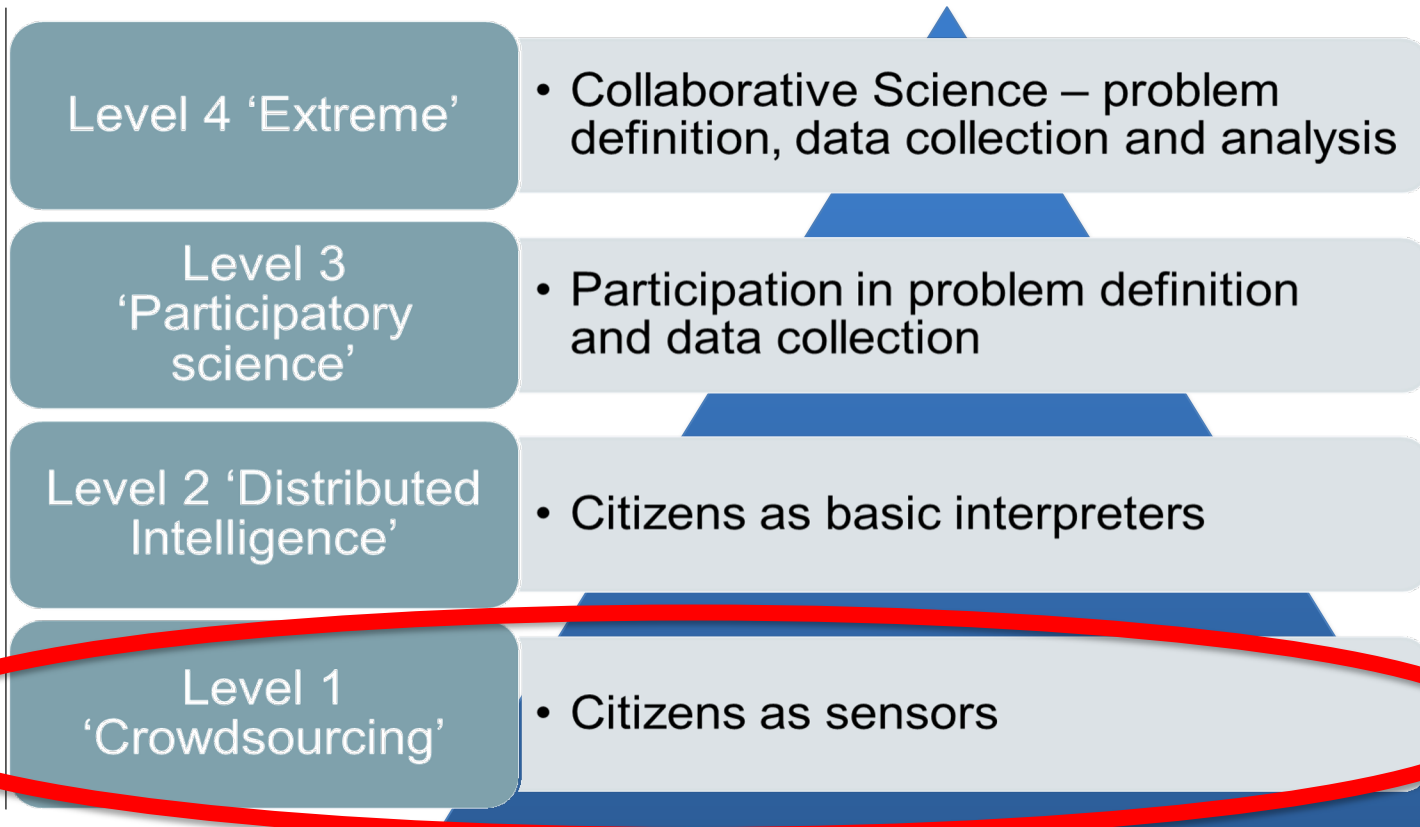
Level 4 ‘Extreme’

• Collaborative Science – problem definition, data collection and analysis

Level 3 ‘Participatory science’

• Participation in problem definition and data collection

Level 2 ‘Distributed Intelligence’

• Citizens as basic interpreters

Level 1 ‘Crowdsourcing’

• Citizens as sensors